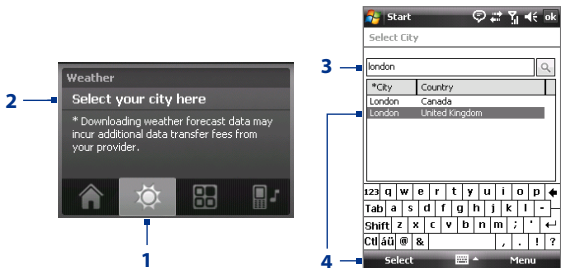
Weather

2

Select your city here

* Downloading weather forecast data may incur additional data transfer fees from your provider.

1

Start

ok

Select City

3

london

*City

Country

London

Canada

London

United Kingdom

4

123 q w e r t y u i o p

Tab a s d f g h j k l -

Shift z x c v b n m , ' ↵

Ctl áü @ & . ! ?

Select

Menu